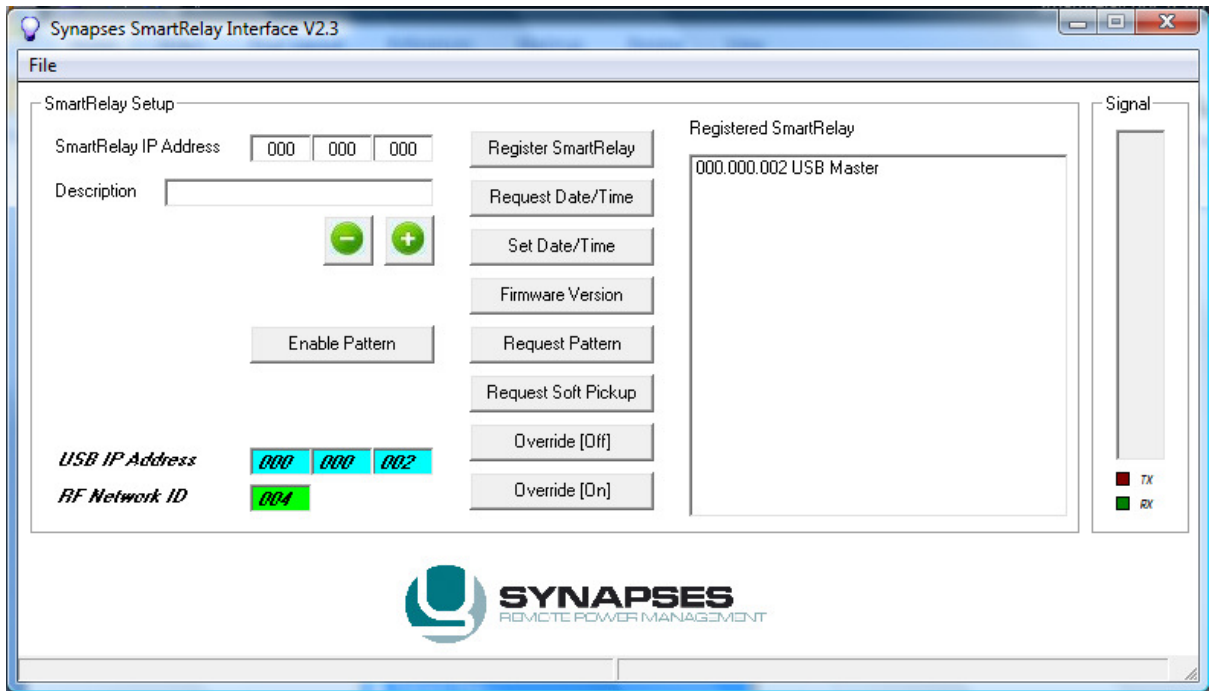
Synapses SmartRelay Interface V2.3

File

SmartRelay Setup

SmartRelay IP Address 000 000 000

Description

Enable Pattern

USB IP Address 000 000 002

RF Network ID 004

Register SmartRelay

Request Date/Time

Set Date/Time

Firmware Version

Request Pattern

Request Soft Pickup

Override [Off]

Override [On]

Registered SmartRelay

000.000.002 USB Master

Signal

TX

RX

SYNAPSES
REMOTE POWER MANAGEMENT